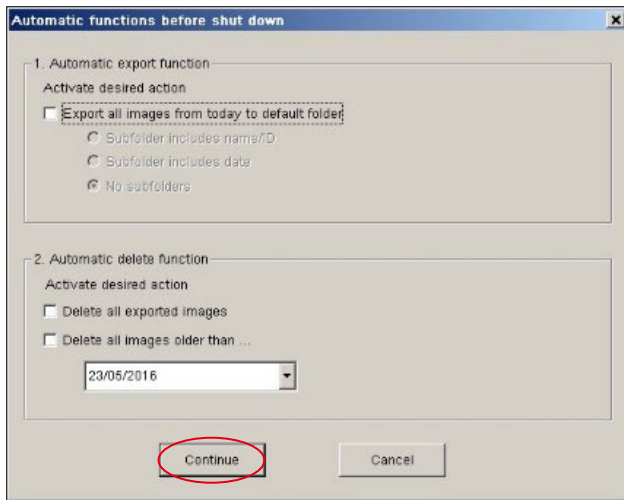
Automatic functions before shut down

1. Automatic export function

Activate desired action

Export all images from today to default folder

Subfolder includes name/ID

Subfolder includes date

No subfolders

2. Automatic delete function

Activate desired action

Delete all exported images

Delete all images older than ...

23/05/2016

Continue

Cancel